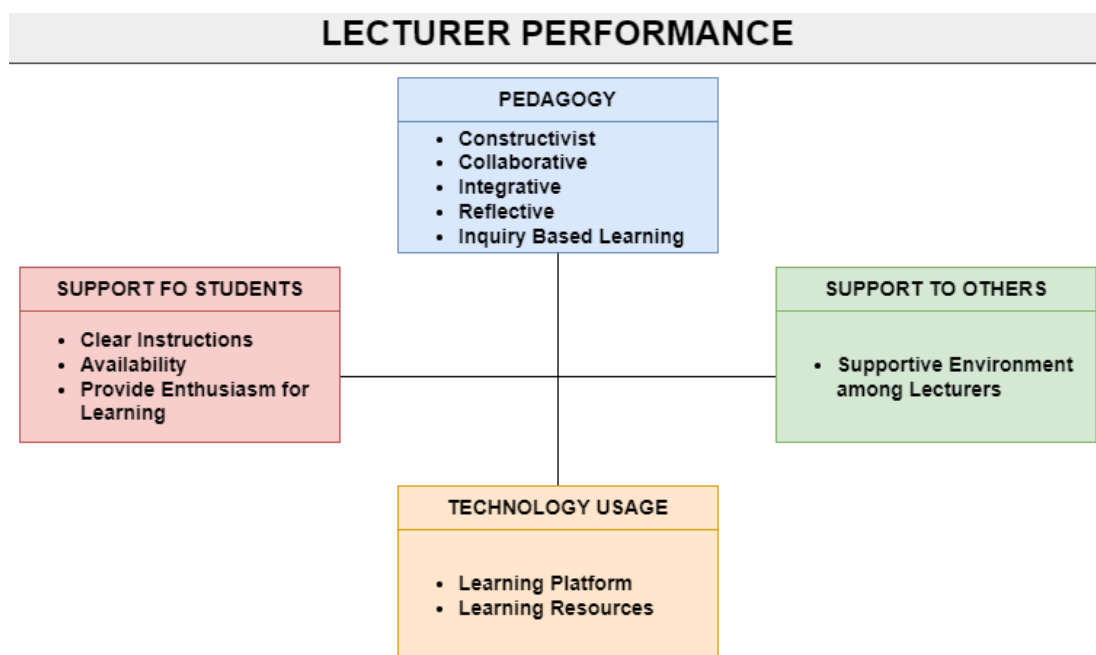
LECTURER PERFORMANCE

PEDAGOGY

- Constructivist
- Collaborative
- Integrative
- Reflective
- Inquiry Based Learning

SUPPORT FO STUDENTS

- Clear Instructions
- Availability
- Provide Enthusiasm for Learning

SUPPORT TO OTHERS

- Supportive Environment among Lecturers

TECHNOLOGY USAGE

- Learning Platform
- Learning Resources